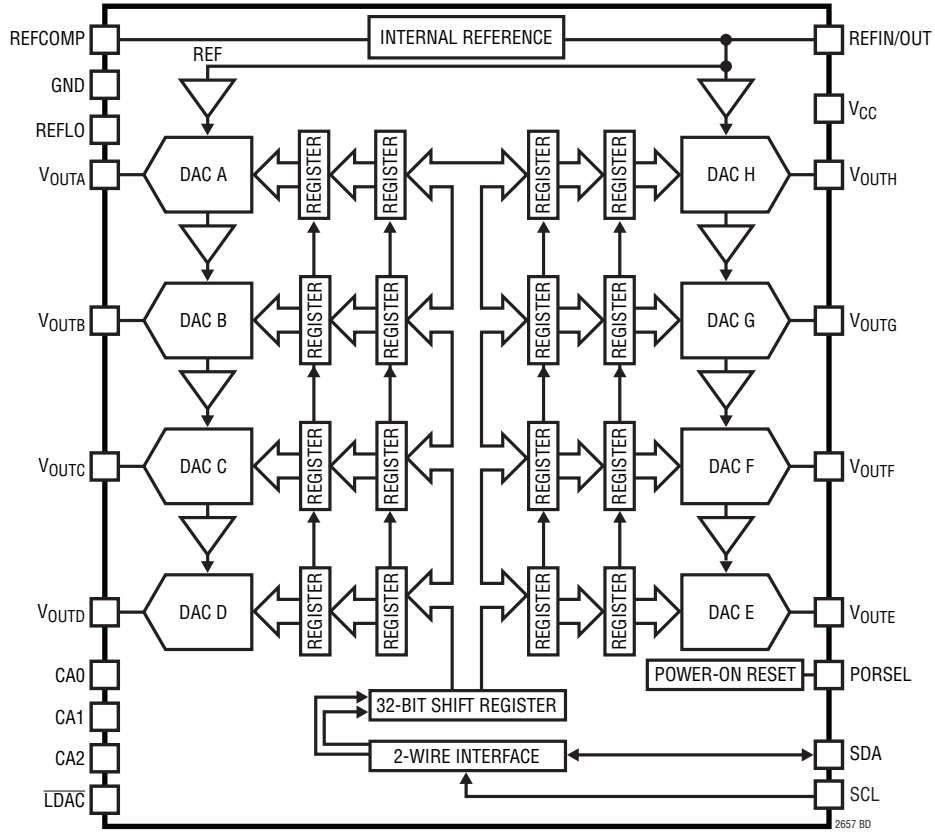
REFCOMP
INTERNAL REFERENCE
REFIN/OUT
REF
GND
$V_{CC}$
REFLO
$V_{OUTA}$
DAC A
REGISTER
REGISTER
REGISTER
REGISTER
DAC H
$V_{OUTH}$
$V_{OUTB}$
DAC B
REGISTER
REGISTER
REGISTER
REGISTER
DAC G
$V_{OUTG}$
$V_{OUTC}$
DAC C
REGISTER
REGISTER
REGISTER
REGISTER
DAC F
$V_{OUTF}$
$V_{OUTD}$
DAC D
REGISTER
REGISTER
REGISTER
REGISTER
DAC E
$V_{OUTE}$
POWER-ON RESET
PORSEL
CA0
32-BIT SHIFT REGISTER
CA1
CA2
2-WIRE INTERFACE
SDA
$\overline{LDAC}$
SCL
2657 BD